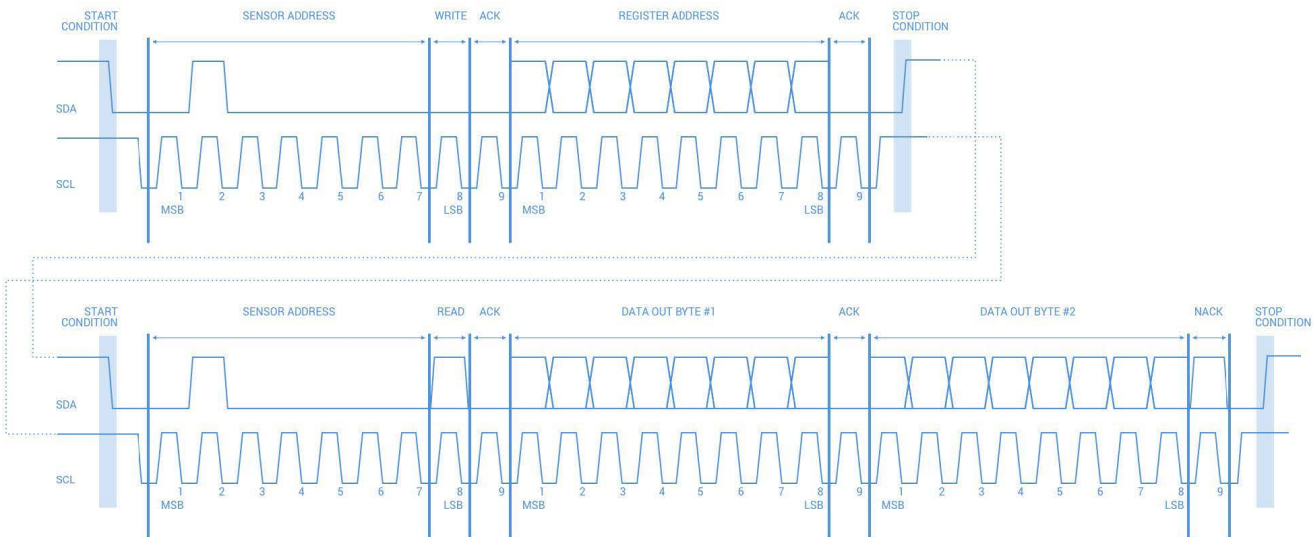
START CONDITION

SENSOR ADDRESS

WRITE

ACK

REGISTER ADDRESS

ACK

STOP CONDITION

SDA

SCL

1 MSB 2 3 4 5 6 7 8 LSB 9 1 MSB 2 3 4 5 6 7 8 LSB 9

START CONDITION

SENSOR ADDRESS

READ

ACK

DATA OUT BYTE #1

ACK

DATA OUT BYTE #2

NACK

STOP CONDITION

SDA

SCL

1 MSB 2 3 4 5 6 7 8 LSB 9 1 MSB 2 3 4 5 6 7 8 LSB 9 1 MSB 2 3 4 5 6 7 8 LSB 9